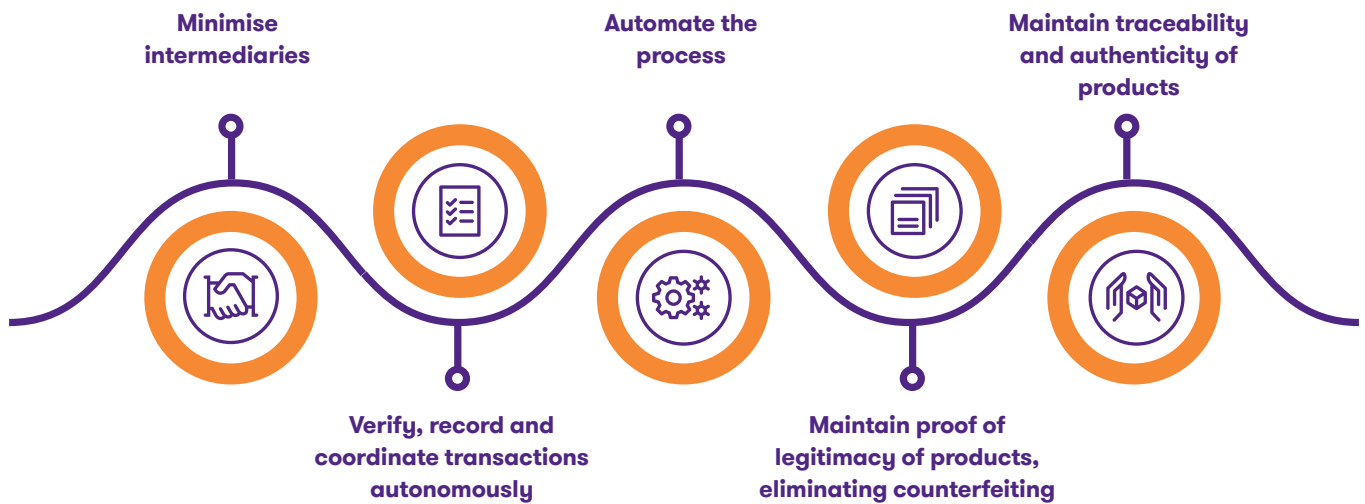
Minimise intermediaries

Verify, record and coordinate transactions autonomously

Automate the process

Maintain proof of legitimacy of products, eliminating counterfeiting

Maintain traceability and authenticity of products